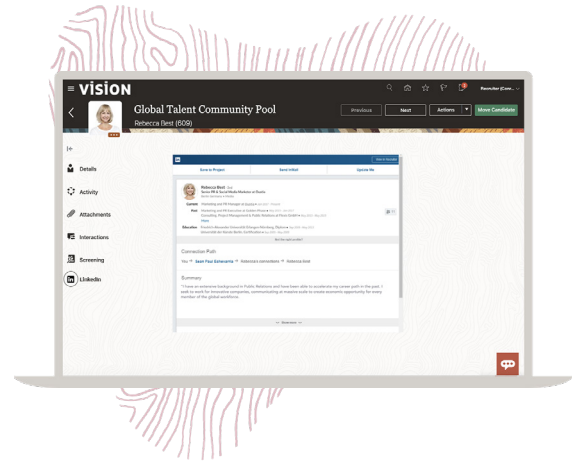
VISION

Recruiter (Corn...

Global Talent Community Pool

Rebecca Best (609)

NEW

Previous

Next

Actions

Move Candidate

Details

Activity

Attachments

Interactions

Screening

LinkedIn

in

Save to Project

Send InMail

Update Me

Rebecca Best 2nd

Senior PR & Social Media Marketer at Oracle

Current

Past

Education

Connection Path

You

Sean Paul Scheraerts

Rebecca's connections

Rebecca Best

Summary

"I have an extensive background in Public Relations and have been able to accelerate my career path in the past. I seek to work for innovative companies, communicating at massive scale to create economic opportunity for every member of the global workforce.

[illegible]